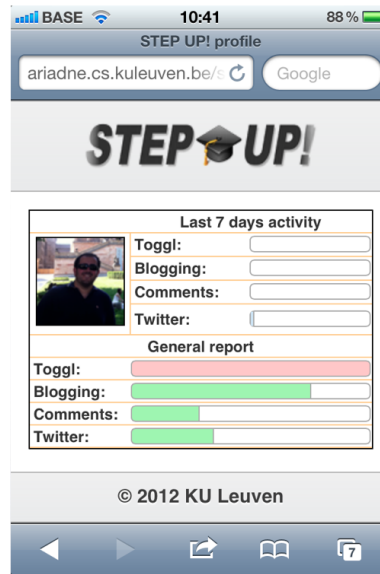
BASE 10:41 88 %

STEP UP! profile

ariadne.cs.kuleuven.be/s

Google

STEP UP!

Last 7 days activity

| | |
|---|---|
| Toggl: | |
| Blogging: | |
| Comments: | |
| Twitter: | |

General report

| | |
|---|---|
| Toggl: | |
| Blogging: | |
| Comments: | |
| Twitter: | |

© 2012 KU Leuven

7